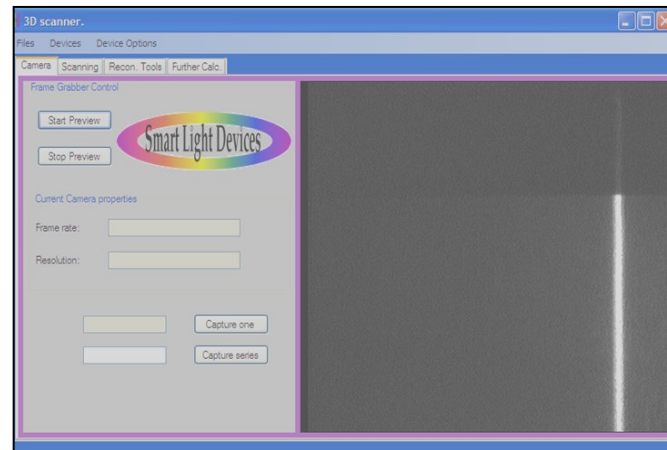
3D scanner.

Files Devices Device Options

Camera Scanning Recon. Tools Further Calc.

Frame Grabber Control

Start Preview

Stop Preview

Smart Light Devices

Current Camera properties

Frame rate:

Resolution:

Capture one

Capture series